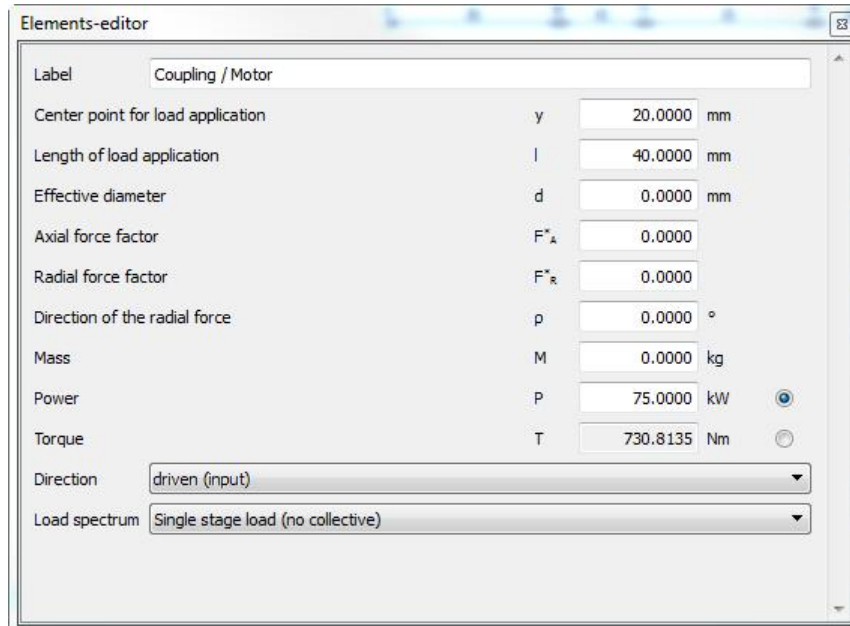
Elements-editor

| Label | Coupling / Motor | | |
|---|---|---|---|
| Center point for load application | y | 20.0000 | mm |
| Length of load application | l | 40.0000 | mm |
| Effective diameter | d | 0.0000 | mm |
| Axial force factor | $F^*_A$ | 0.0000 | |
| Radial force factor | $F^*_R$ | 0.0000 | |
| Direction of the radial force | ρ | 0.0000 | ° |
| Mass | M | 0.0000 | kg |
| Power | P | 75.0000 | kW |
| Torque | T | 730.8135 | Nm |

Direction: driven (input)

Load spectrum: Single stage load (no collective)